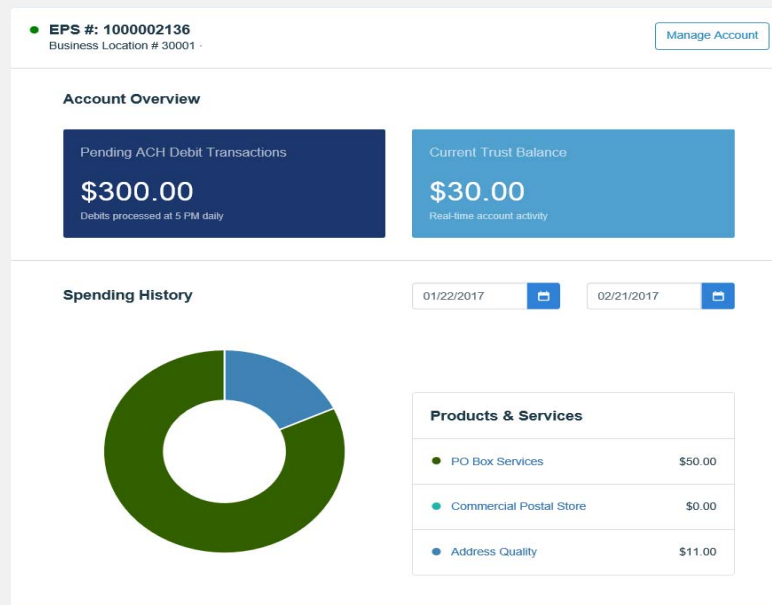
EPS #: 1000002136
Business Location # 30001 ·

Manage Account

Account Overview

Pending ACH Debit Transactions
$300.00
Debits processed at 5 PM daily

Current Trust Balance
$30.00
Real-time account activity

Spending History

01/22/2017

02/21/2017

Products & Services

PO Box Services $50.00

Commercial Postal Store $0.00

Address Quality $11.00